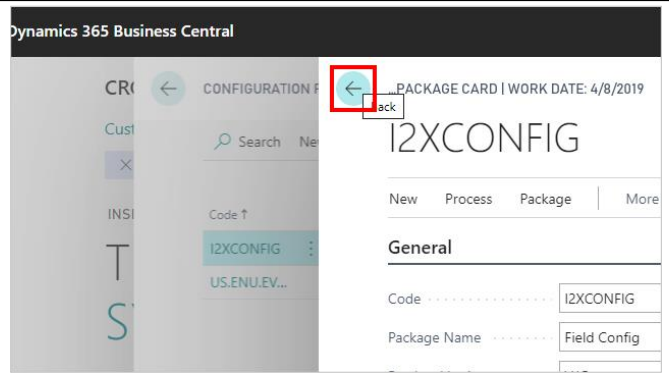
Dynamics 365 Business Central

CR(
Cust
×
INSI
T
S

CONFIGURATION F
Search Ne
Code ↑
I2XCONFIG
US.ENU.EV...

ack

...PACKAGE CARD | WORK DATE: 4/8/2019
I2XCONFIG
New Process Package More
General
Code I2XCONFIG
Package Name Field Config